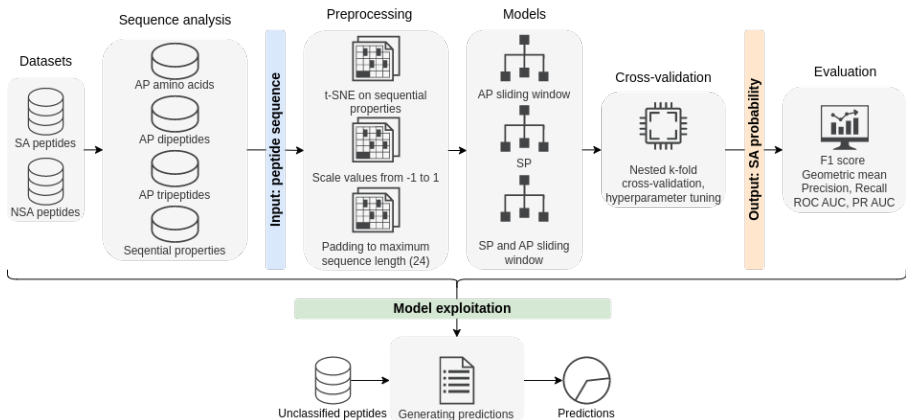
Datasets

SA peptides

NSA peptides

Sequence analysis

AP amino acids

AP dipeptides

AP tripeptides

Seqential properties

Input: peptide sequence

Preprocessing

t-SNE on sequential properties

Scale values from -1 to 1

Padding to maximum sequence length (24)

Models

AP sliding window

SP

SP and AP sliding window

Cross-validation

Nested k-fold cross-validation, hyperparameter tuning

Output: SA probability

Evaluation

F1 score
Geometric mean
Precision, Recall
ROC AUC, PR AUC

Model exploitation

Unclassified peptides

Generating predictions

Predictions